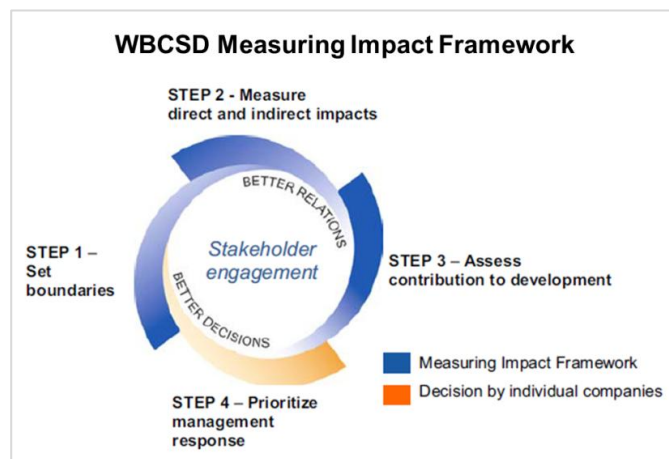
WBCSD Measuring Impact Framework

STEP 2 - Measure direct and indirect impacts

BETTER RELATIONS

Stakeholder engagement

STEP 1 – Set boundaries

STEP 3 – Assess contribution to development

BETTER DECISIONS

Measuring Impact Framework

Decision by individual companies

STEP 4 – Prioritize management response